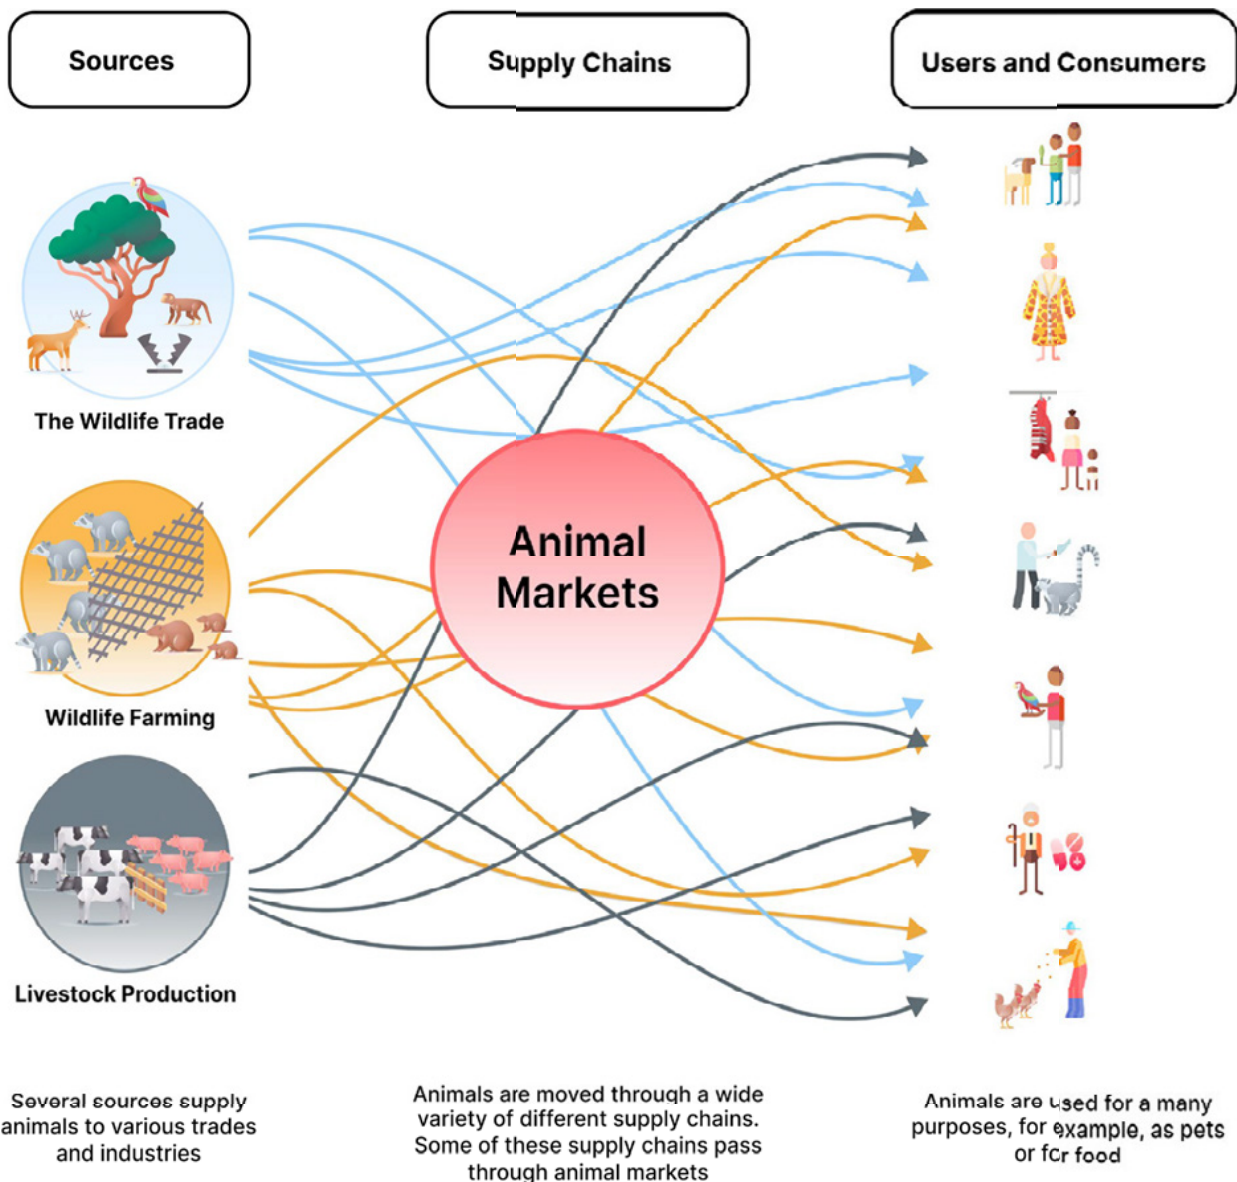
Sources

Supply Chains

Users and Consumers

The Wildlife Trade

Wildlife Farming

Livestock Production

Animal Markets

Several sources supply animals to various trades and industries

Animals are moved through a wide variety of different supply chains. Some of these supply chains pass through animal markets

Animals are used for a many purposes, for example, as pets or for food